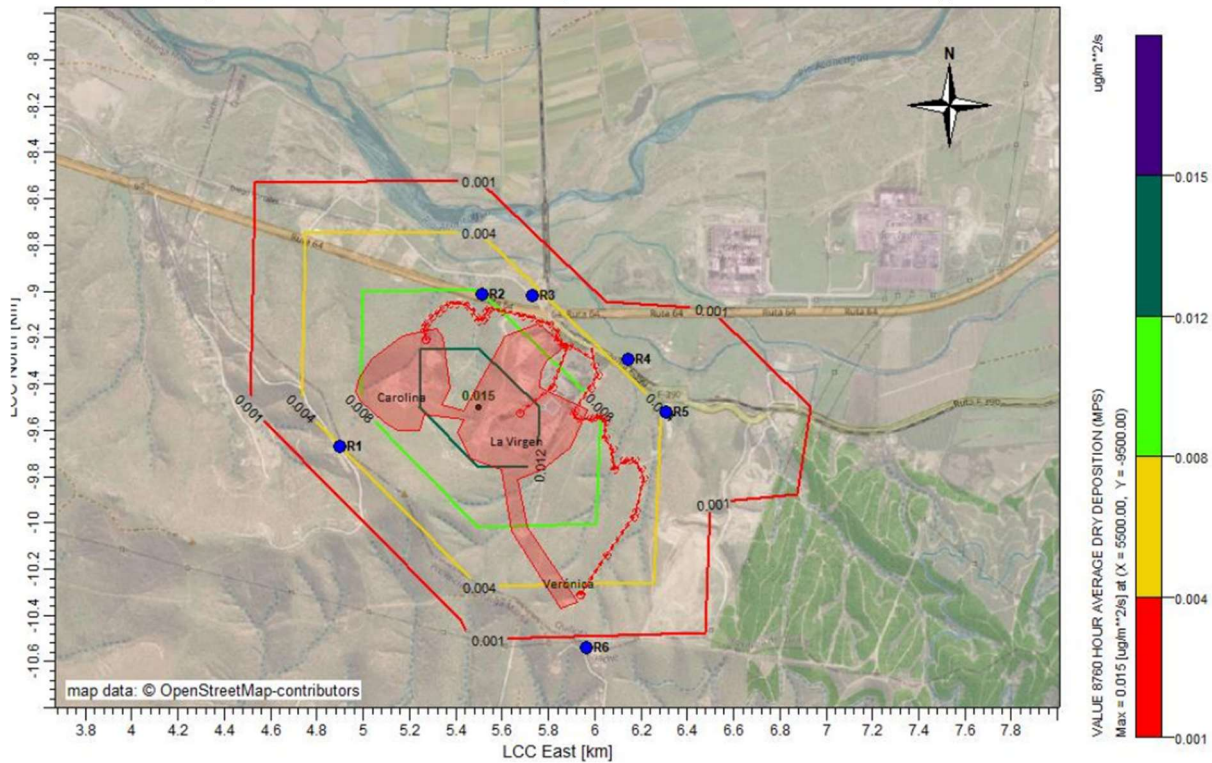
N

-8
-8.2
-8.4
-8.6
-8.8
-9
-9.2
-9.4
-9.6
-9.8
-10
-10.2
-10.4
-10.6

LCC North [km]

0.001
0.004
R2
R3
0.001
Ruta 64
Ruta 64
R4
R5
Carolina
0.015
La Virgen
0.012
0.008
0.008
0.001
0.004
0.008
R1
0.001
0.004
Verónica
0.001
R6

map data: © OpenStreetMap-contributors

3.8 4 4.2 4.4 4.6 4.8 5 5.2 5.4 5.6 5.8 6 6.2 6.4 6.6 6.8 7 7.2 7.4 7.6 7.8

LCC East [km]

ug/m**2/s

0.015
0.012
0.008
0.004
0.001

VALUE 8760 HOUR AVERAGE DRY DEPOSITION (MPS)
Max = 0.015 [ug/m**2/s] at (X = 5500.00, Y = -9500.00)